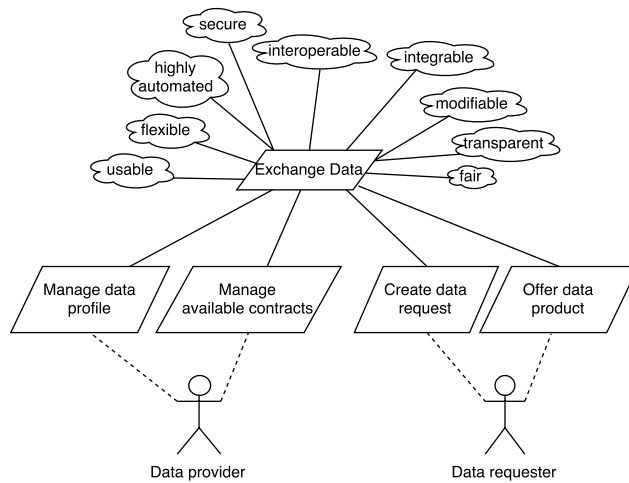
secure

interoperable

integrable

highly automated

modifiable

flexible

transparent

usable

Exchange Data

fair

Manage data profile

Manage available contracts

Create data request

Offer data product

Data provider

Data requester